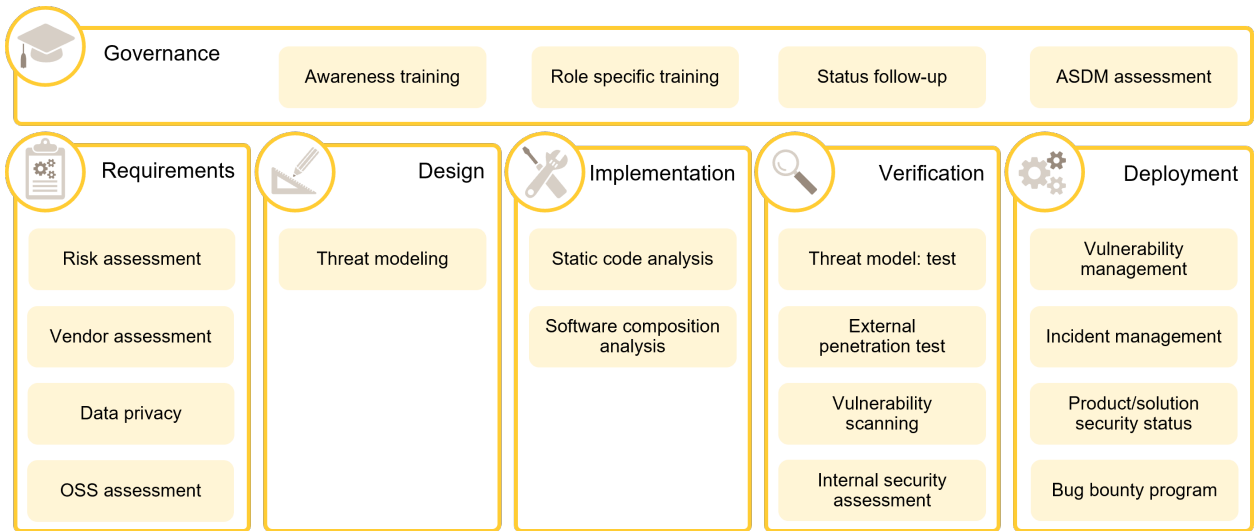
Governance

Awareness training

Role specific training

Status follow-up

ASDM assessment

Requirements

Risk assessment

Vendor assessment

Data privacy

OSS assessment

Design

Threat modeling

Implementation

Static code analysis

Software composition analysis

Verification

Threat model: test

External penetration test

Vulnerability scanning

Internal security assessment

Deployment

Vulnerability management

Incident management

Product/solution security status

Bug bounty program